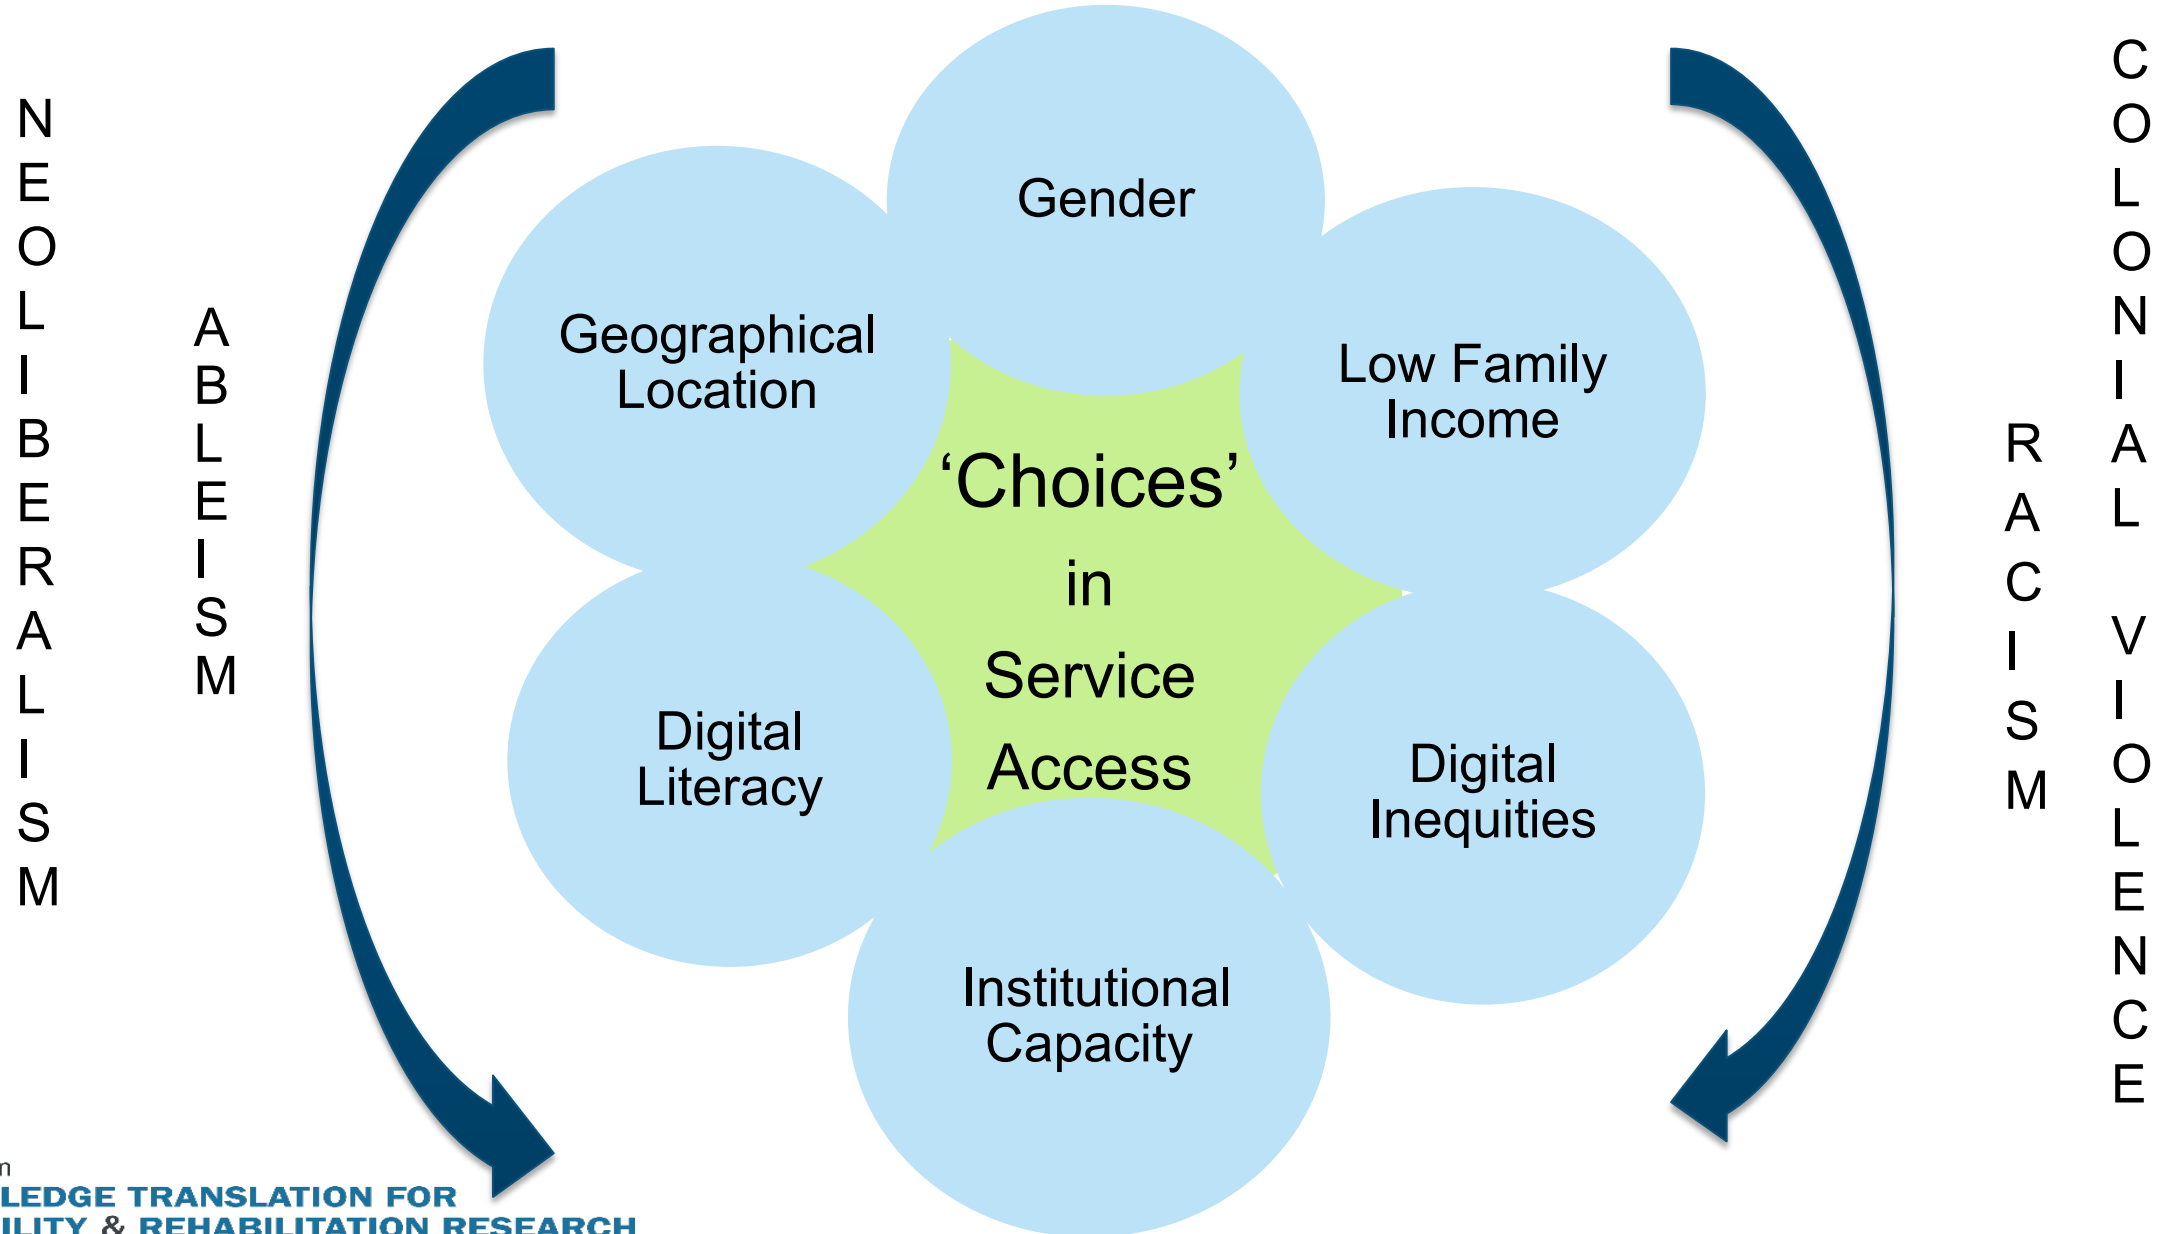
N E O L I B E R A L I S M

A B L E I S M

Gender

Geographical Location

Low Family Income

'Choices' in Service Access

Digital Literacy

Digital Inequities

Institutional Capacity

R A C I S M

C O L O N I A L V I O L E N C E

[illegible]LEDGE TRANSLATION FOR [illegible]ILITY & REHABILITATION RESEARCH